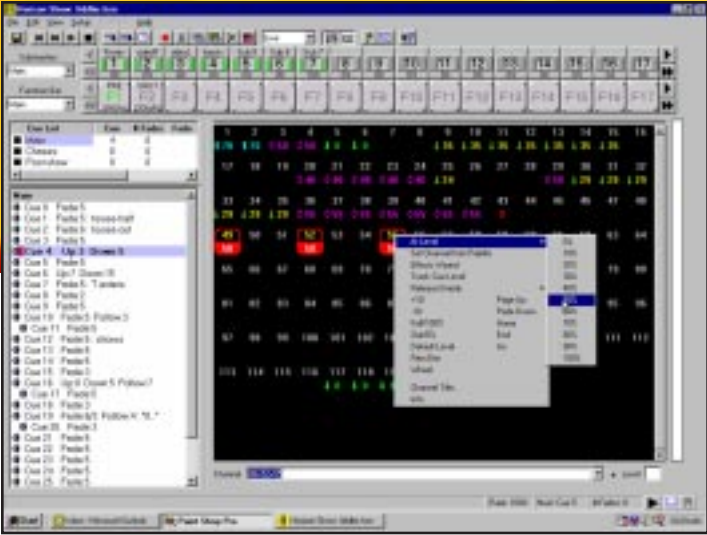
Horizon Show: Midle.hzn

File Edit View Setup Help

Cue List Cue # Fader Fade
Main 0 0
Chases 0 0
Phonshow 0 0

Main
Cue 0 Fade 5
Cue 1 Fade 5 house half
Cue 2 Fade 5 house out
Cue 3 Fade 5
Cue 4 Up 3 Down 5
Cue 5 Fade 5
Cue 6 Up 7 Down 15
Cue 7 Fade 5 Tandem
Cue 8 Fade 2
Cue 9 Fade 5
Cue 10 Fade 5 Follow 3
Cue 11 Fade 5
Cue 12 Fade 5 shows
Cue 13 Fade 5
Cue 14 Fade 5
Cue 15 Fade 5
Cue 16 Up 8 Down 5 Follow 7
Cue 17 Fade 5
Cue 18 Fade 3
Cue 19 Fade 8/2 Follow 4
Cue 20 Fade 3
Cue 21 Fade 5
Cue 22 Fade 5
Cue 23 Fade 5
Cue 24 Fade 5
Cue 25 Fade 5

At Level
Set Channel from Palette
Effects Wizard
Track Cue Level
Release Fixture
+10 Page Up
-10 Page Down
Full/100 Home
Out/0 End
Default Level Ins
Flexi Bar
Wheel
Channel Tab
Info

0%
10%
20%
30%
40%
50%
60%
70%
80%
90%
100%

Channel

Start Inbox Paint Shop Pro Horizon Show: Midle.hzn